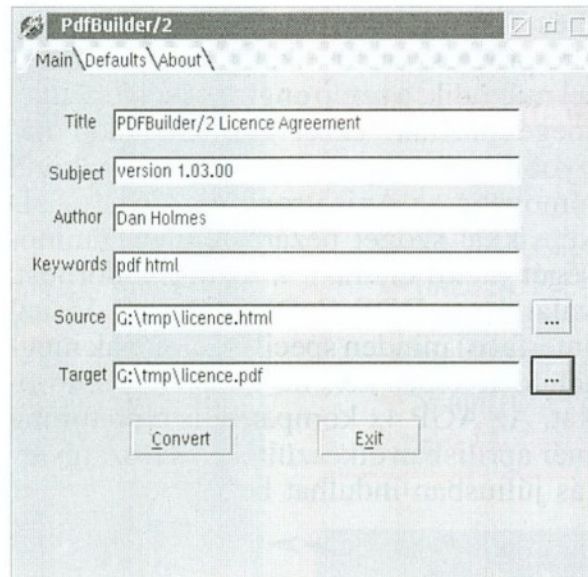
PdfBuilder/2

Main Defaults About

Title PDFBuilder/2 Licence Agreement

Subject version 1.03.00

Author Dan Holmes

Keywords pdf html

Source G:\tmp\licence.html ...

Target G:\tmp\licence.pdf ...

Convert

Exit